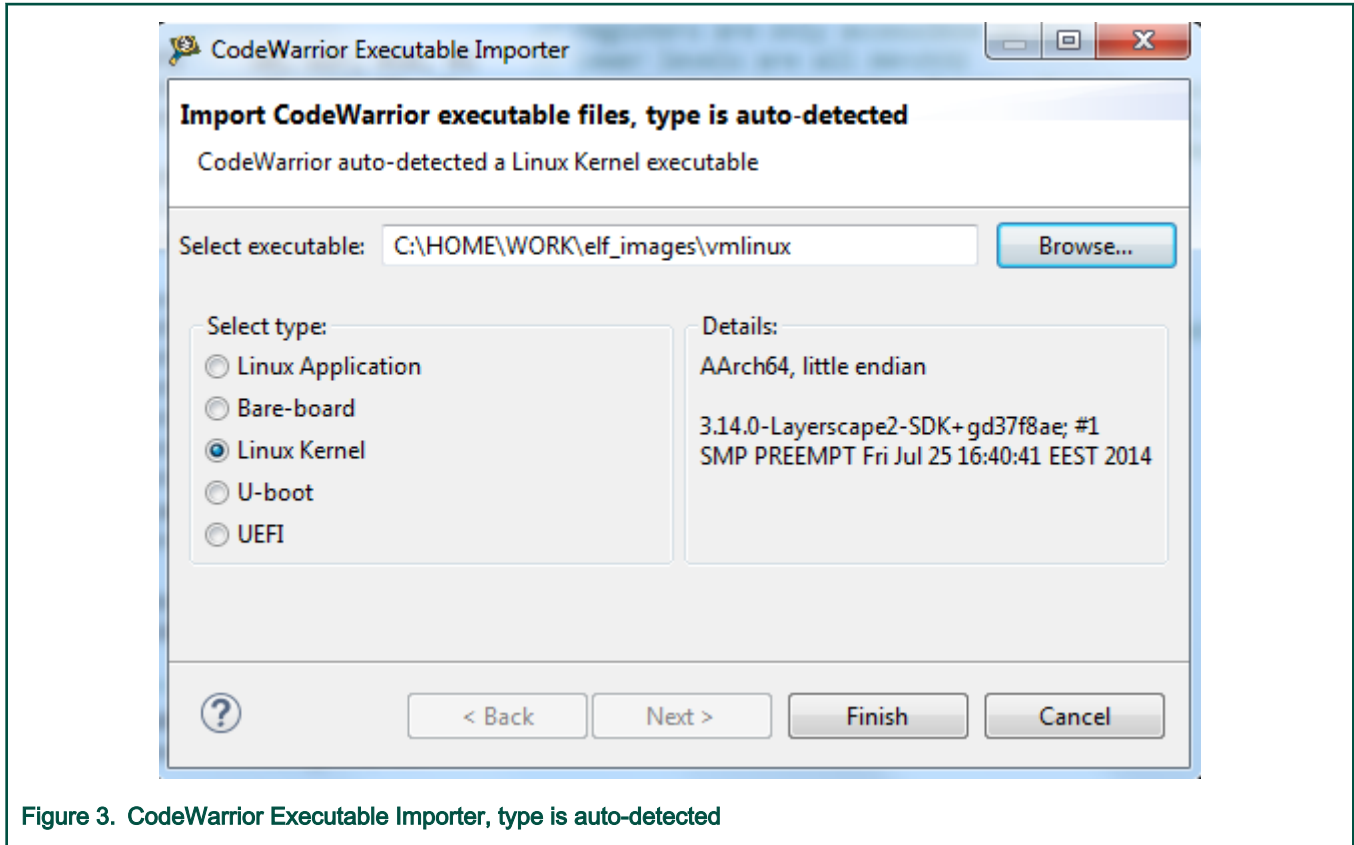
CodeWarrior Executable Importer

Import CodeWarrior executable files, type is auto-detected

CodeWarrior auto-detected a Linux Kernel executable

Select executable: C:\HOME\WORK\elf_images\vmlinux

Browse...

Select type:

Linux Application

Bare-board

Linux Kernel

U-boot

UEFI

Details:

AArch64, little endian

3.14.0-Layerscape2-SDK+gd37f8ae; #1 SMP PREEMPT Fri Jul 25 16:40:41 EEST 2014

?

< Back

Next >

Finish

Cancel

Figure 3. CodeWarrior Executable Importer, type is auto-detected